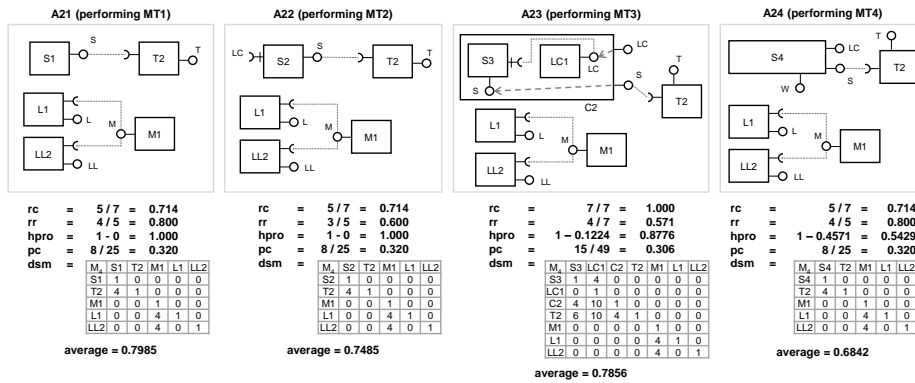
A21 (performing MT1)

S1 S T2 T
L1 L M M1
LL2 LL

rc = 5 / 7 = 0.714
rr = 4 / 5 = 0.800
hpro = 1 - 0 = 1.000
pc = 8 / 25 = 0.320
dsm =

| $M_4$ | S1 | T2 | M1 | L1 | LL2 |
|---|---|---|---|---|---|
| S1 | 1 | 0 | 0 | 0 | 0 |
| T2 | 4 | 1 | 0 | 0 | 0 |
| M1 | 0 | 0 | 1 | 0 | 0 |
| L1 | 0 | 0 | 4 | 1 | 0 |
| LL2 | 0 | 0 | 4 | 0 | 1 |

average = 0.7985

A22 (performing MT2)

LC S2 S T2 T
L1 L M M1
LL2 LL

rc = 5 / 7 = 0.714
rr = 3 / 5 = 0.600
hpro = 1 - 0 = 1.000
pc = 8 / 25 = 0.320
dsm =

| $M_4$ | S2 | T2 | M1 | L1 | LL2 |
|---|---|---|---|---|---|
| S2 | 1 | 0 | 0 | 0 | 0 |
| T2 | 4 | 1 | 0 | 0 | 0 |
| M1 | 0 | 0 | 1 | 0 | 0 |
| L1 | 0 | 0 | 4 | 1 | 0 |
| LL2 | 0 | 0 | 4 | 0 | 1 |

average = 0.7485

A23 (performing MT3)

S3 LC1 LC LC
S S T T2
C2
L1 L M M1
LL2 LL

rc = 7 / 7 = 1.000
rr = 4 / 7 = 0.571
hpro = 1 – 0.1224 = 0.8776
pc = 15 / 49 = 0.306
dsm =

| $M_4$ | S3 | LC1 | C2 | T2 | M1 | L1 | LL2 |
|---|---|---|---|---|---|---|---|
| S3 | 1 | 4 | 0 | 0 | 0 | 0 | 0 |
| LC1 | 0 | 1 | 0 | 0 | 0 | 0 | 0 |
| C2 | 4 | 10 | 1 | 0 | 0 | 0 | 0 |
| T2 | 6 | 10 | 4 | 1 | 0 | 0 | 0 |
| M1 | 0 | 0 | 0 | 0 | 1 | 0 | 0 |
| L1 | 0 | 0 | 0 | 0 | 4 | 1 | 0 |
| LL2 | 0 | 0 | 0 | 0 | 4 | 0 | 1 |

average = 0.7856

A24 (performing MT4)

T
S4 LC
S T2
W
L1 L M M1
LL2 LL

rc = 5 / 7 = 0.714
rr = 4 / 5 = 0.800
hpro = 1 – 0.4571 = 0.5429
pc = 8 / 25 = 0.320
dsm =

| $M_4$ | S4 | T2 | M1 | L1 | LL2 |
|---|---|---|---|---|---|
| S4 | 1 | 0 | 0 | 0 | 0 |
| T2 | 4 | 1 | 0 | 0 | 0 |
| M1 | 0 | 0 | 1 | 0 | 0 |
| L1 | 0 | 0 | 4 | 1 | 0 |
| LL2 | 0 | 0 | 4 | 0 | 1 |

average = 0.6842